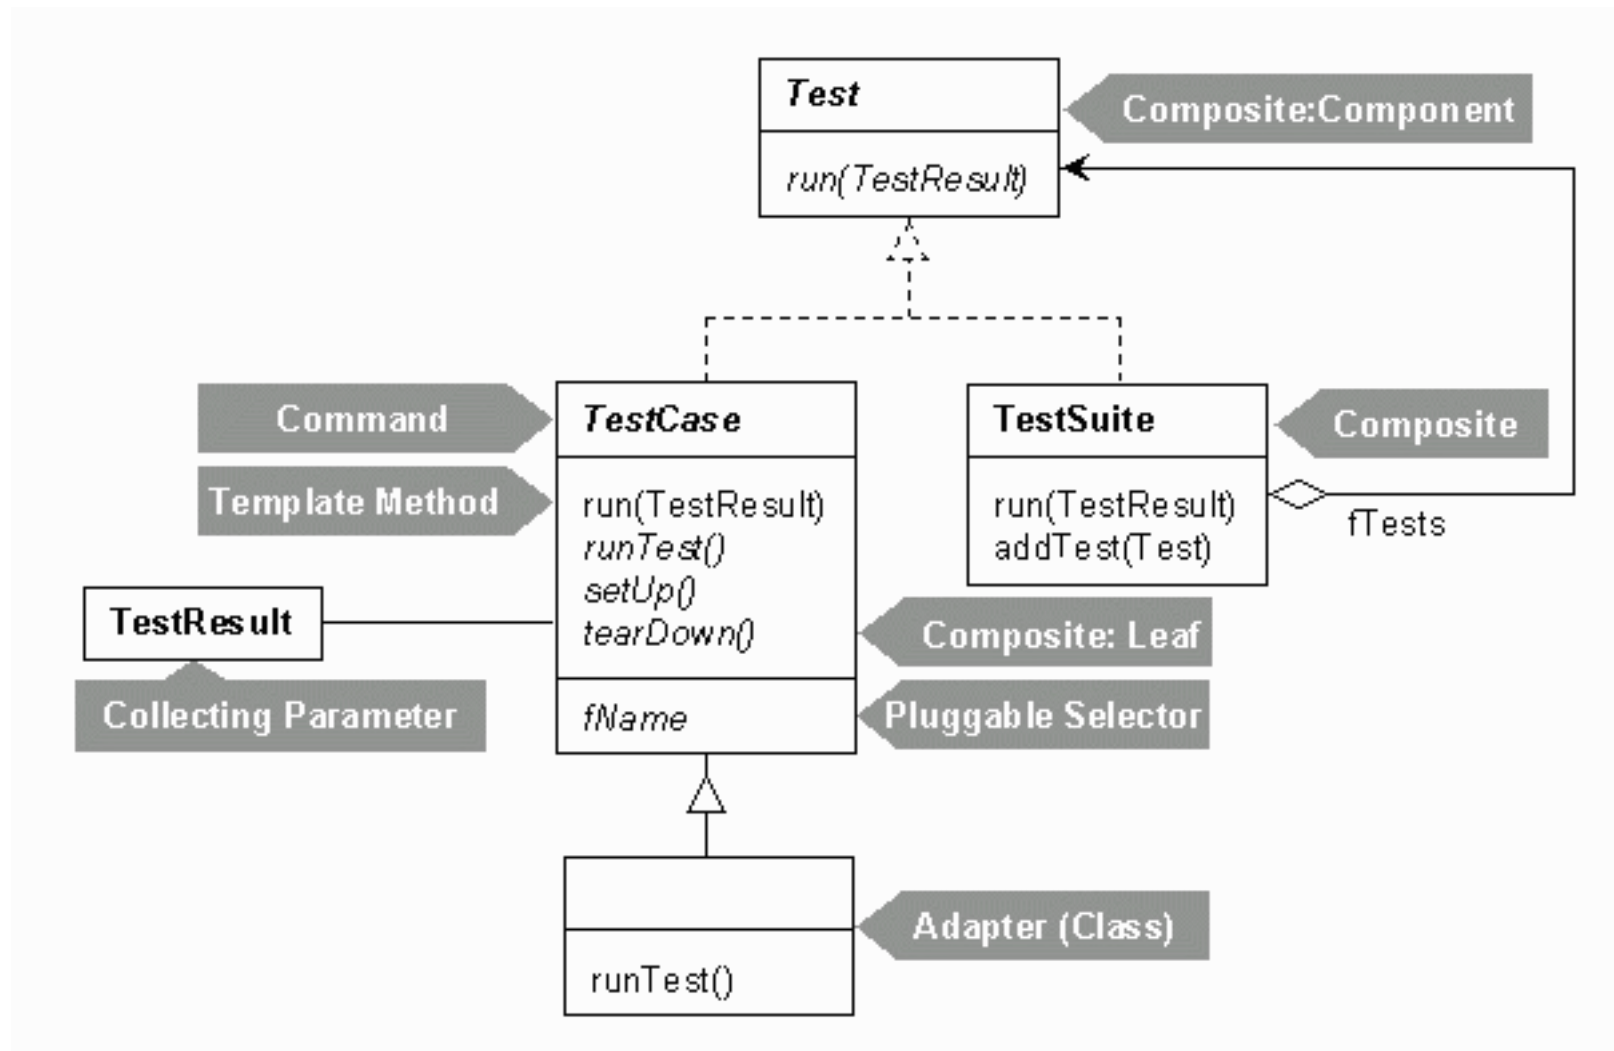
Test

run(TestResult)

Composite:Component

Command

Template Method

TestCase

run(TestResult)
runTest()
setUp()
tearDown()

fName

TestSuite

run(TestResult)
addTest(Test)

Composite

fTests

TestResult

Collecting Parameter

Composite: Leaf

Pluggable Selector

runTest()

Adapter (Class)